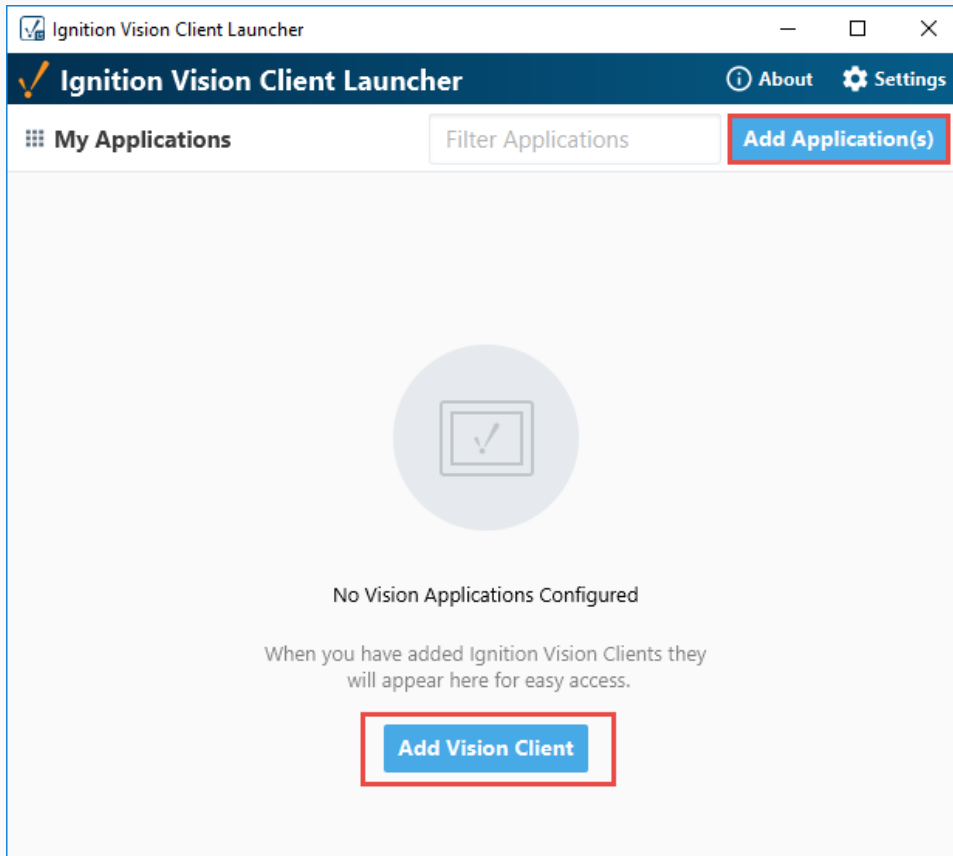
Ignition Vision Client Launcher

Ignition Vision Client Launcher

About

Settings

My Applications

Filter Applications

Add Application(s)

No Vision Applications Configured

When you have added Ignition Vision Clients they will appear here for easy access.

Add Vision Client